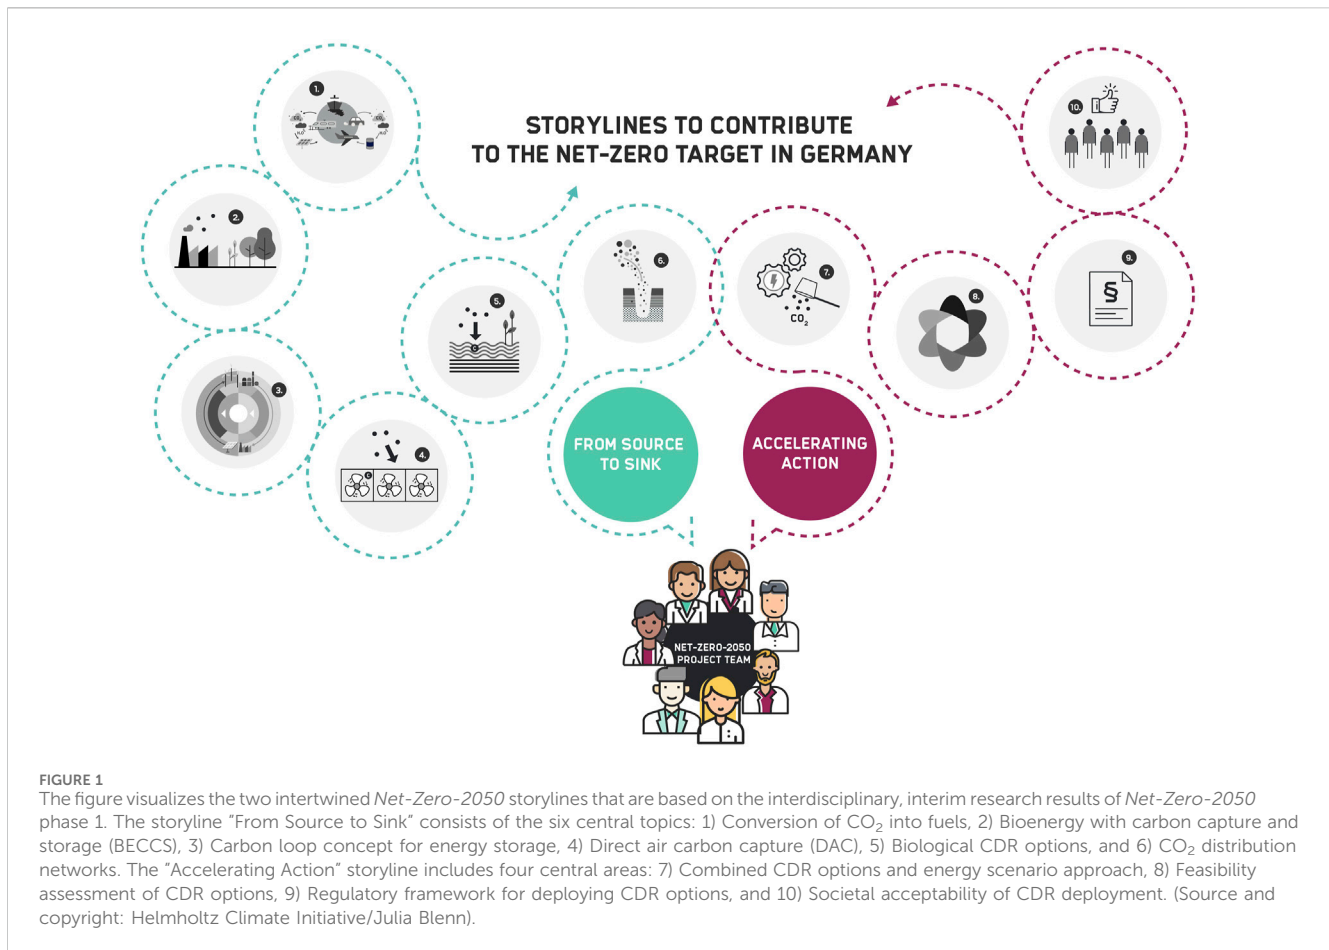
STORYLINES TO CONTRIBUTE TO THE NET-ZERO TARGET IN GERMANY

1.

2.

3.

4.

5.

6.

7.

$CO_2$

8.

9.

§

10.

FROM SOURCE TO SINK

ACCELERATING ACTION

NET-ZERO-2050 PROJECT TEAM

FIGURE 1
The figure visualizes the two intertwined *Net-Zero-2050* storylines that are based on the interdisciplinary, interim research results of *Net-Zero-2050* phase 1. The storyline "From Source to Sink" consists of the six central topics: 1) Conversion of $CO_2$ into fuels, 2) Bioenergy with carbon capture and storage (BECCS), 3) Carbon loop concept for energy storage, 4) Direct air carbon capture (DAC), 5) Biological CDR options, and 6) $CO_2$ distribution networks. The "Accelerating Action" storyline includes four central areas: 7) Combined CDR options and energy scenario approach, 8) Feasibility assessment of CDR options, 9) Regulatory framework for deploying CDR options, and 10) Societal acceptability of CDR deployment. (Source and copyright: Helmholtz Climate Initiative/Julia Blenn).